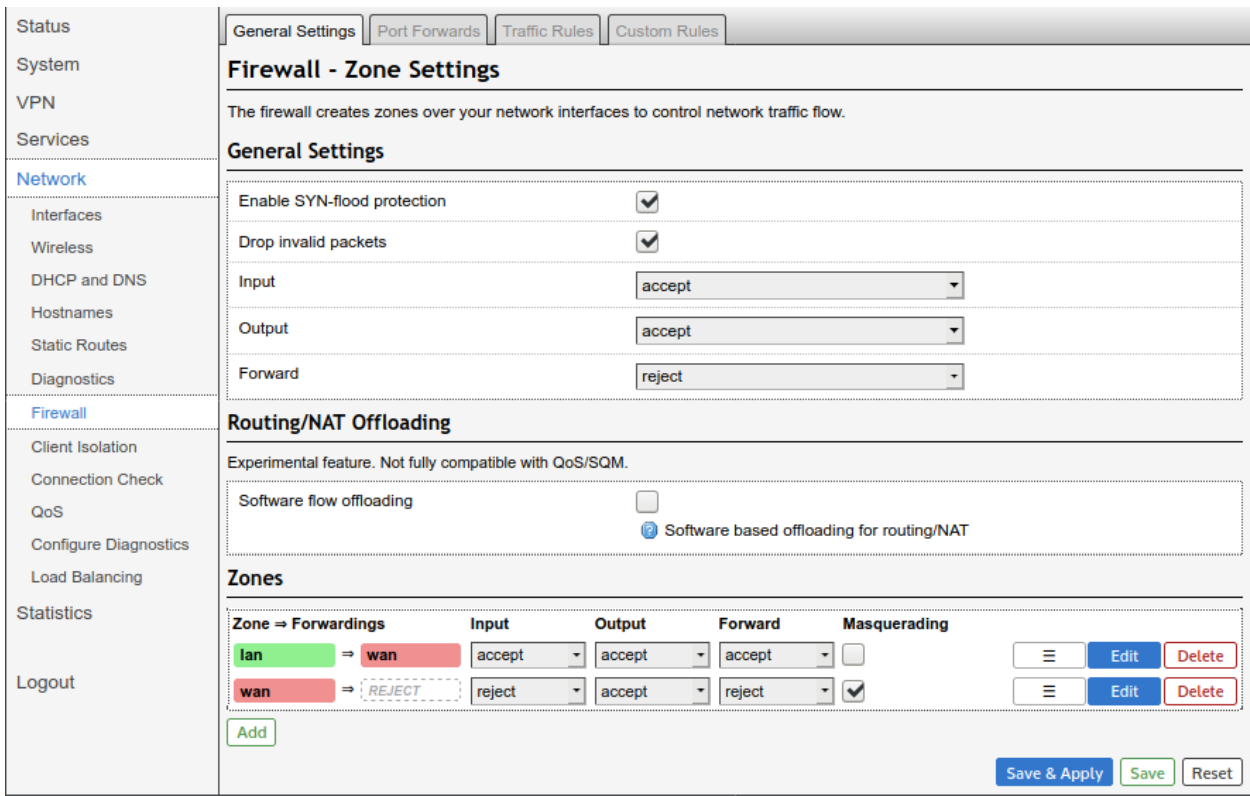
Status
System
VPN
Services
Network
Interfaces
Wireless
DHCP and DNS
Hostnames
Static Routes
Diagnostics
Firewall
Client Isolation
Connection Check
QoS
Configure Diagnostics
Load Balancing
Statistics
Logout

General Settings | Port Forwards | Traffic Rules | Custom Rules

Firewall - Zone Settings

The firewall creates zones over your network interfaces to control network traffic flow.

General Settings

Enable SYN-flood protection
Drop invalid packets
Input accept
Output accept
Forward reject

Routing/NAT Offloading

Experimental feature. Not fully compatible with QoS/SQM.

Software flow offloading
Software based offloading for routing/NAT

Zones

| Zone ⇒ Forwardings | Input | Output | Forward | Masquerading | | | |
|---|---|---|---|---|---|---|---|
| lan ⇒ wan | accept | accept | accept | | ☰ | Edit | Delete |
| wan ⇒ REJECT | reject | accept | reject | ✓ | ☰ | Edit | Delete |

Add

Save & Apply Save Reset